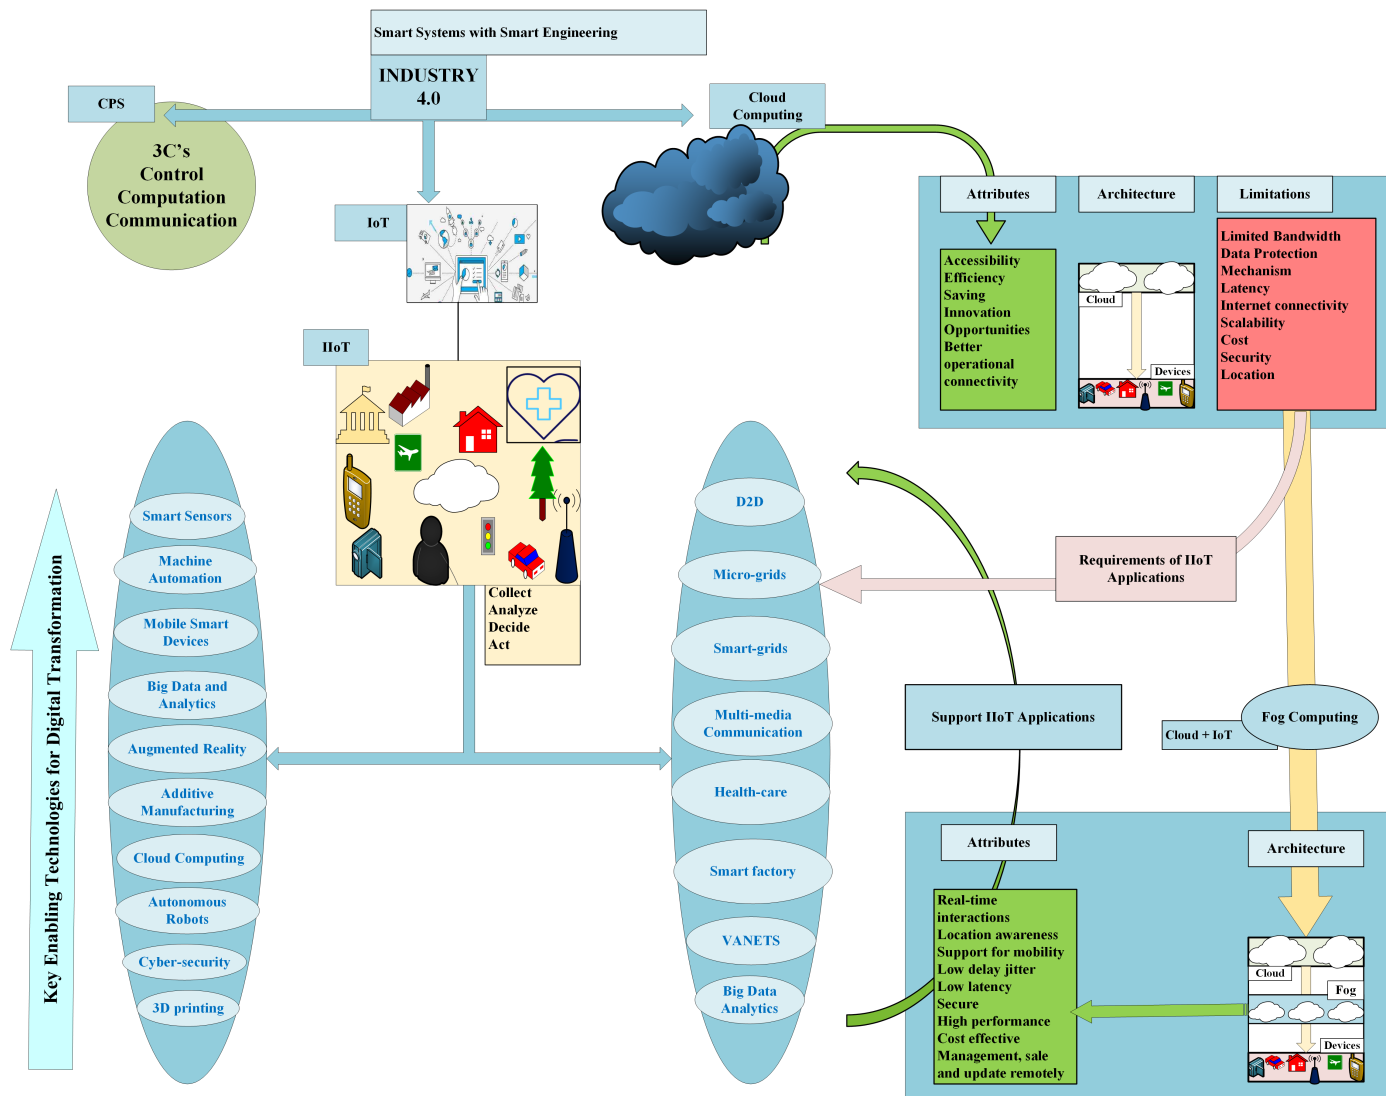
Smart Systems with Smart Engineering

INDUSTRY 4.0

CPS

3C's
Control
Computation
Communication

Cloud Computing

IoT

IIoT

Collect
Analyze
Decide
Act

Attributes

Architecture

Limitations

Accessibility
Efficiency
Saving
Innovation
Opportunities
Better operational connectivity

Cloud

Devices

Limited Bandwidth
Data Protection Mechanism
Latency
Internet connectivity
Scalability
Cost
Security
Location

Requirements of IIoT Applications

Key Enabling Technologies for Digital Transformation

Smart Sensors
Machine Automation
Mobile Smart Devices
Big Data and Analytics
Augmented Reality
Additive Manufacturing
Cloud Computing
Autonomous Robots
Cyber-security
3D printing

D2D
Micro-grids
Smart-grids
Multi-media Communication
Health-care
Smart factory
VANETS
Big Data Analytics

Support IIoT Applications

Cloud + IoT

Fog Computing

Attributes

Architecture

Real-time interactions
Location awareness
Support for mobility
Low delay jitter
Low latency
Secure
High performance
Cost effective
Management, sale and update remotely

Cloud

Fog

Devices